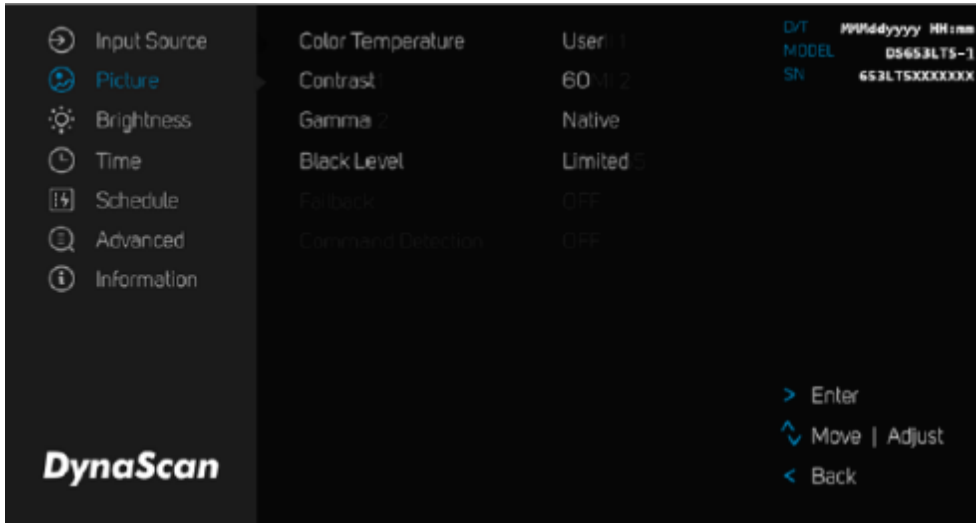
Input Source
Picture
Brightness
Time
Schedule
Advanced
Information

DynaScan

Color Temperature User
Contrast 60
Gamma Native
Black Level Limited
Fallback OFF
Command Detection OFF

D/T MMMddyyyy HH:mm
MODEL DS653LTS-1
SN 653LTSXXXXXXX

> Enter
Move | Adjust
< Back